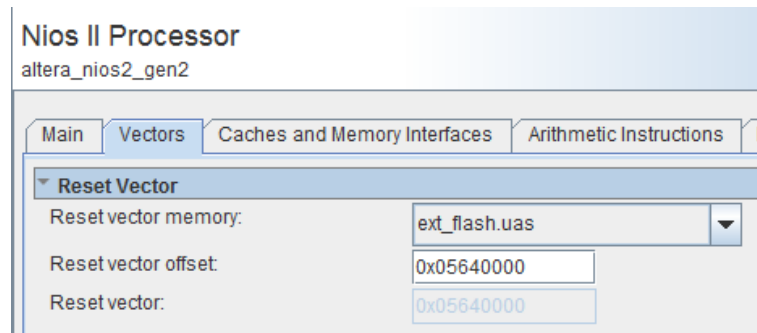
Nios II Processor
altera_nios2_gen2

Main | Vectors | Caches and Memory Interfaces | Arithmetic Instructions

Reset Vector

Reset vector memory: ext_flash.uas

Reset vector offset: 0x05640000

Reset vector: 0x05640000